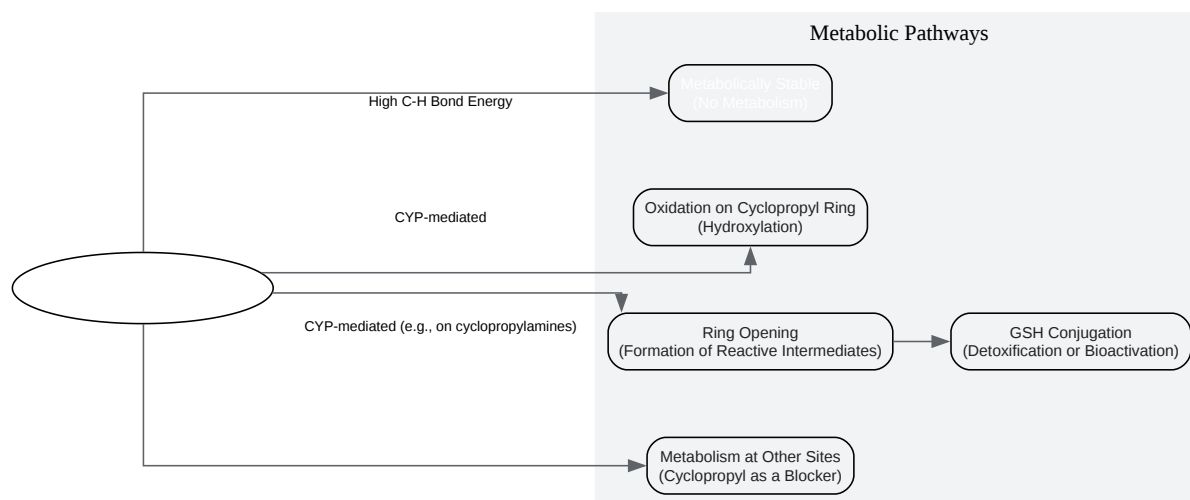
Metabolic Pathways

High C-H Bond Energy

Metabolically Stable (No Metabolism)

CYP-mediated

Oxidation on Cyclopropyl Ring (Hydroxylation)

CYP-mediated (e.g., on cyclopropylamines)

Ring Opening (Formation of Reactive Intermediates)

GSH Conjugation (Detoxification or Bioactivation)

Metabolism at Other Sites (Cyclopropyl as a Blocker)